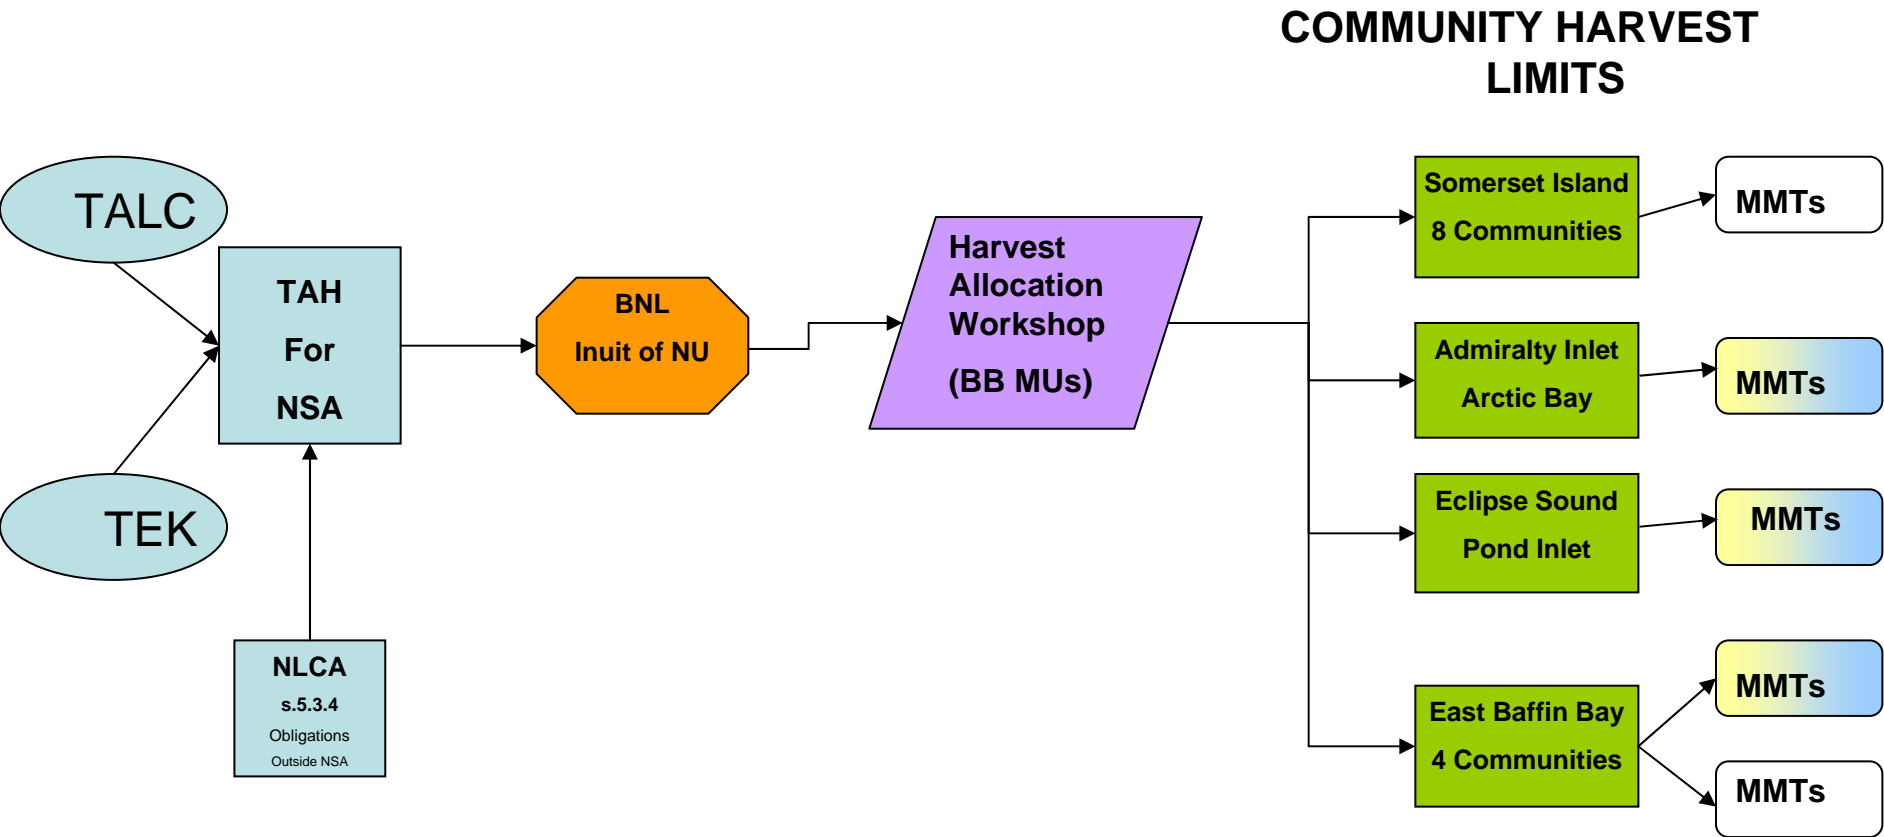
COMMUNITY HARVEST LIMITS

TALC

TEK

TAH
For
NSA

NLCA
s.5.3.4
Obligations
Outside NSA

BNL
Inuit of NU

Harvest Allocation Workshop
(BB MUs)

Somerset Island
8 Communities

MMTs

Admiralty Inlet
Arctic Bay

MMTs

Eclipse Sound
Pond Inlet

MMTs

East Baffin Bay
4 Communities

MMTs

MMTs